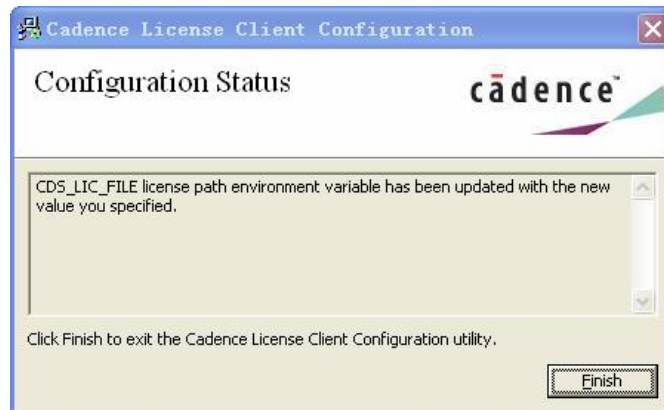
Cadence License Client Configuration

Configuration Status

cādence

CDS_LIC_FILE license path environment variable has been updated with the new value you specified.

Click Finish to exit the Cadence License Client Configuration utility.

Finish